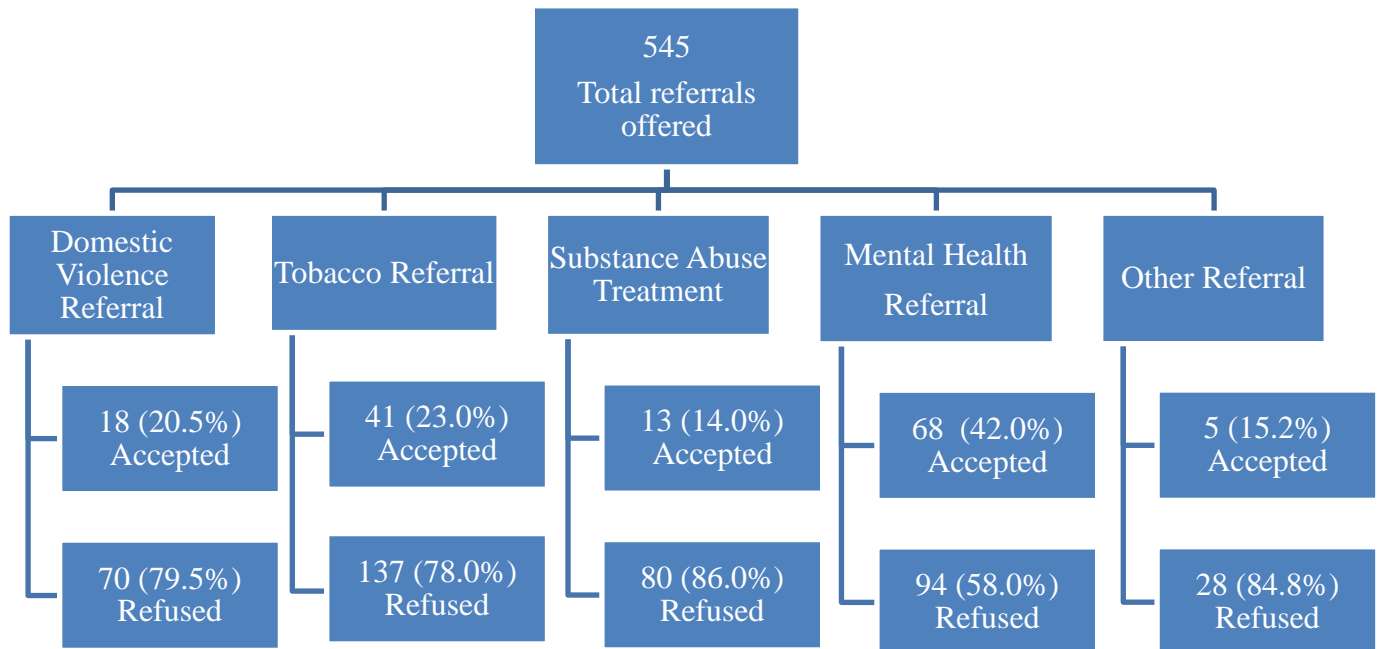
545
Total referrals offered

Domestic Violence Referral

18 (20.5%) Accepted

70 (79.5%) Refused

Tobacco Referral

41 (23.0%) Accepted

137 (78.0%) Refused

Substance Abuse Treatment

13 (14.0%) Accepted

80 (86.0%) Refused

Mental Health Referral

68 (42.0%) Accepted

94 (58.0%) Refused

Other Referral

5 (15.2%) Accepted

28 (84.8%) Refused